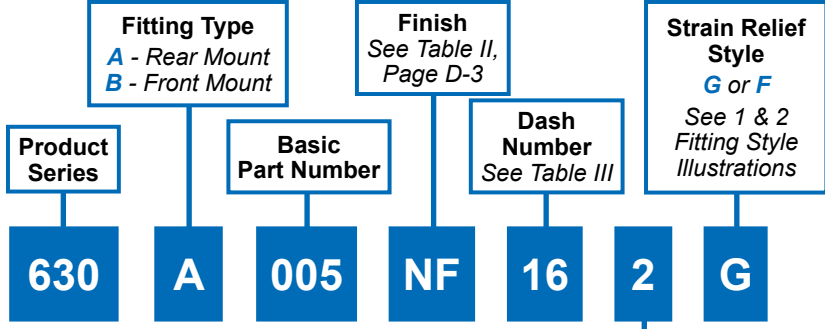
Fitting Type
A - Rear Mount
B - Front Mount

Finish
See Table II, Page D-3

Strain Relief Style
G or F
See 1 & 2 Fitting Style Illustrations

Product Series

Basic Part Number

Dash Number
See Table III

630 A 005 NF 16 2 G